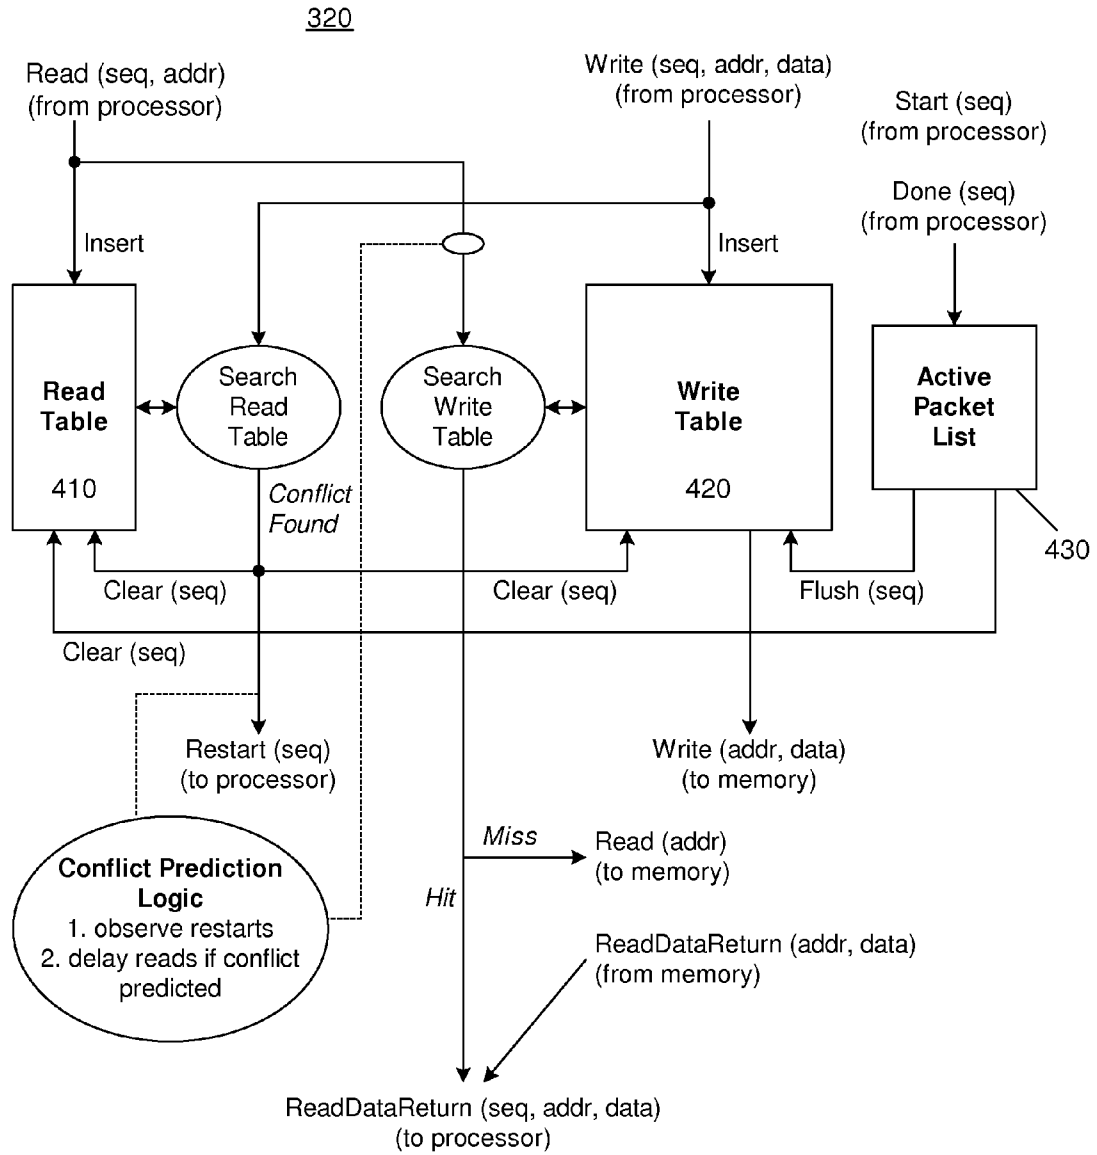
320

Read (seq, addr)
(from processor)

Write (seq, addr, data)
(from processor)

Start (seq)
(from processor)

Done (seq)
(from processor)

Insert

Insert

Read Table

410

Search Read Table

Search Write Table

Write Table

420

Active Packet List

Conflict Found

430

Clear (seq)

Clear (seq)

Flush (seq)

Clear (seq)

Restart (seq)
(to processor)

Write (addr, data)
(to memory)

Miss

Read (addr)
(to memory)

Conflict Prediction Logic
1. observe restarts
2. delay reads if conflict predicted

Hit

ReadDataReturn (addr, data)
(from memory)

ReadDataReturn (seq, addr, data)
(to processor)